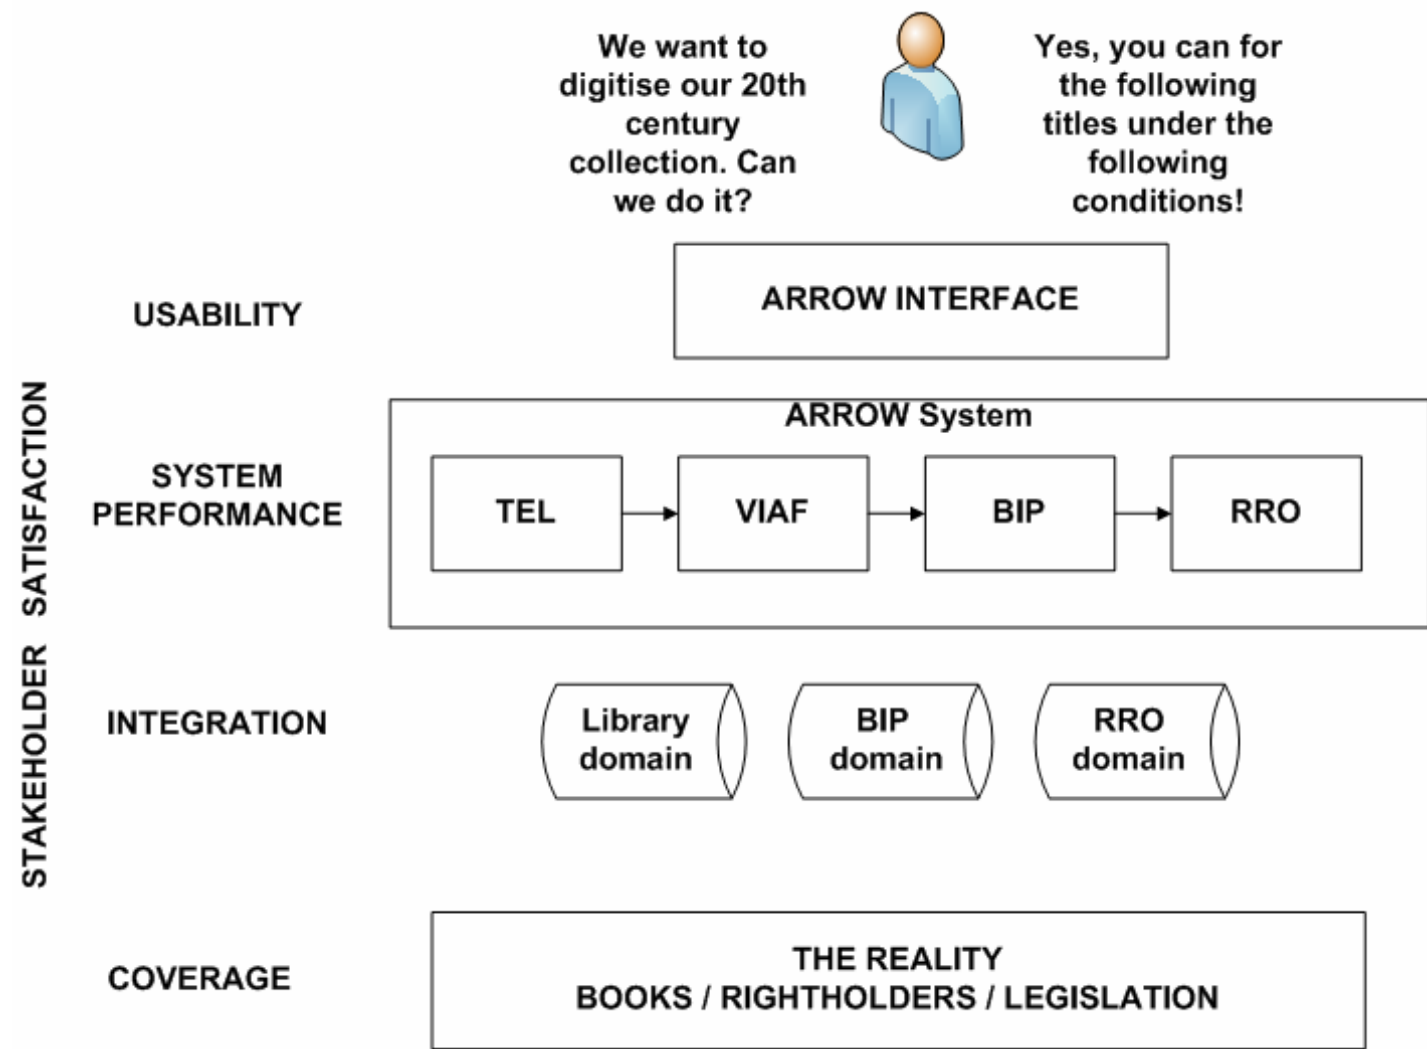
We want to digitise our 20th century collection. Can we do it?

Yes, you can for the following titles under the following conditions!

STAKEHOLDER SATISFACTION

USABILITY

ARROW INTERFACE

SYSTEM PERFORMANCE

ARROW System

TEL

VIAF

BIP

RRO

INTEGRATION

Library domain

BIP domain

RRO domain

COVERAGE

THE REALITY
BOOKS / RIGHTHOLDERS / LEGISLATION